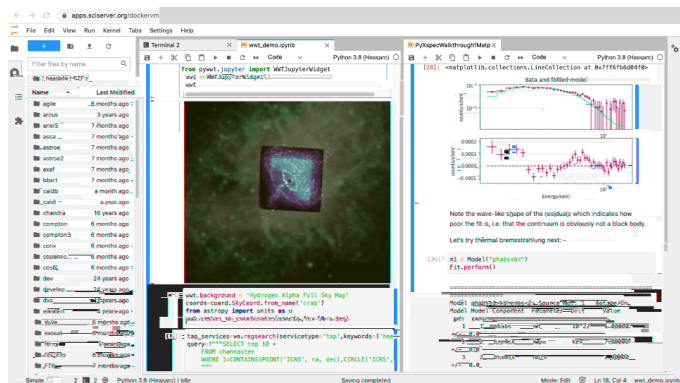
apps.sciserver.org/dockervm

File Edit View Run Kernel Tabs Settings Help

Filter files by name

Name Last Modified

agile 6 months ago
arcus 3 years ago
ariel5 7 years ago
asca 8 years ago
astroe 7 years ago
astroe2 7 years ago
exaf 7 years ago
bbxrt 7 years ago
caldb a month ago
chandra 16 years ago
compton 6 months ago
compton3 6 months ago
conx 6 months ago
cos 6 months ago
dev 24 years ago

Terminal 2

wwt_demo.ipynb

Code

Python 3.8 (Heasarc)

from pywwt.jupyter import WWTJupyterWidget
wwt = WWTJupyterWidget()
wwt

wwt.background = 'Hydrogen Alpha Full Sky Map'
coords=coord.SkyCoord.from_name('crab')
from astropy import units as u

tap_services=vo.regsearch(servicetype='tap',keywords=['hea
query="""SELECT top 10 *
FROM chanmaster
WHERE 1=CONTAINS(POINT('ICRS', ra, dec),CIRCLE('ICRS',

PyXspecWalkthrough1Matp

Code

Python 3.8 (Heasarc)

[20]: <matplotlib.collections.LineCollection at 0x7ff6fb6d04f0>

data and folded model

Energy(keV)

Note the wave-like shape of the residuals which indicates how poor the fit is, i.e. that the continuum is obviously not a black body.

Let's try thermal bremsstrahlung next:-

m1 = Model("phabs*br")
Fit.perform()

Model phabs<1>*bremss<2> Source No.: 1 Active/On
Model Model Component Parameter Unit Value

Simple 2 Python 3.8 (Heasarc) | Idle Saving completed Mode: Edit Ln 18, Col 4 wwt_demo.ipynb